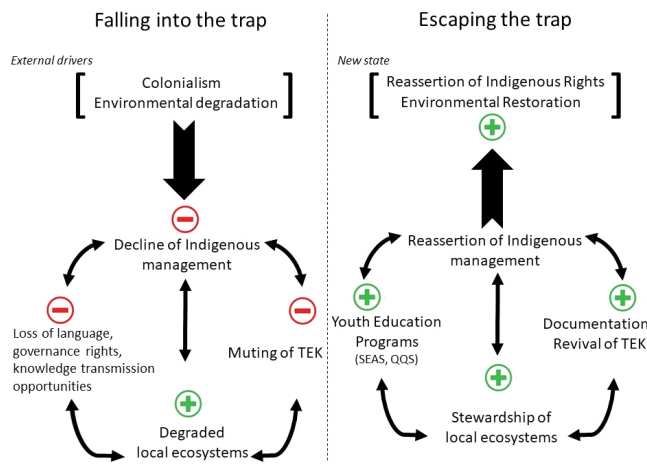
Falling into the trap

External drivers

Colonialism
Environmental degradation

Decline of Indigenous management

Loss of language, governance rights, knowledge transmission opportunities

Muting of TEK

Degraded local ecosystems

Escaping the trap

New state

Reassertion of Indigenous Rights
Environmental Restoration

Reassertion of Indigenous management

Youth Education Programs
(SEAS, QQS)

Documentation
Revival of TEK

Stewardship of local ecosystems